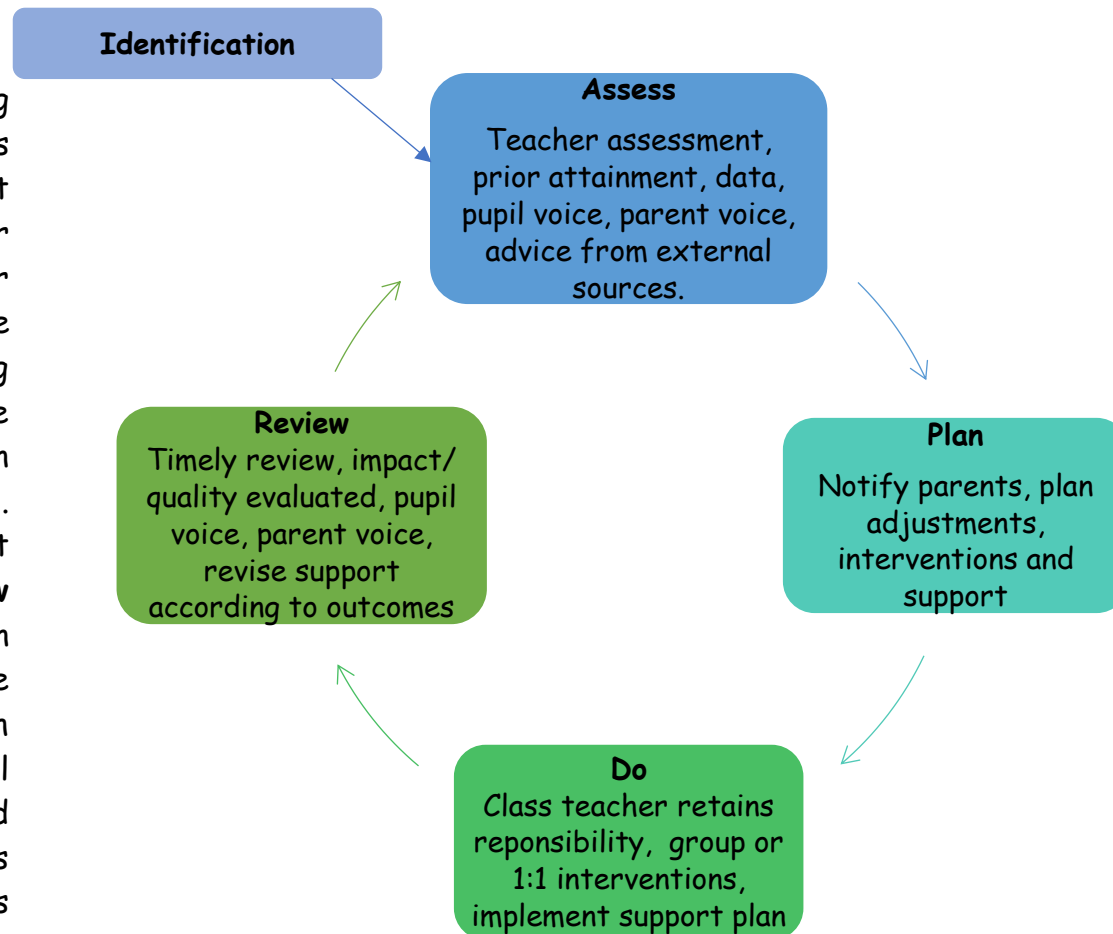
Identification

Assess
Teacher assessment, prior attainment, data, pupil voice, parent voice, advice from external sources.

Plan
Notify parents, plan adjustments, interventions and support

Do
Class teacher retains reponsibility, group or 1:1 interventions, implement support plan

Review
Timely review, impact/ quality evaluated, pupil voice, parent voice, revise support according to outcomes

g
s
t
r
r
e
g
e
n
.
t
w
n
e
n
l
d
s
s